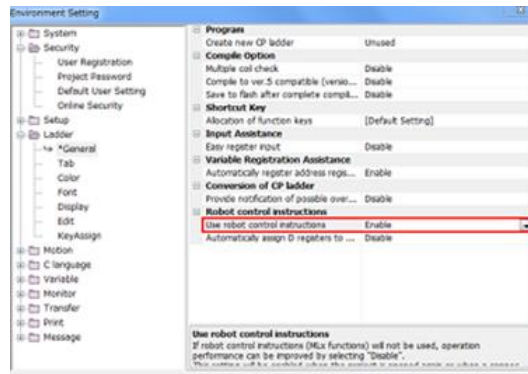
Environment Setting

System
Security
User Registration
Project Password
Default User Setting
Online Security
Setup
Ladder
*General
Tab
Color
Font
Display
Edit
KeyAssign
Motion
C language
Variable
Monitor
Transfer
Print
Message

| | |
|---|---|
| **Program** | |
| Create new CP ladder | Unused |
| **Compile Option** | |
| Multiple coil check | Disable |
| Compile to ver.5 compatible (versio... | Disable |
| Save to flash after complete compil... | Disable |
| **Shortcut Key** | |
| Allocation of function keys | [Default Setting] |
| **Input Assistance** | |
| Easy register input | Disable |
| **Variable Registration Assistance** | |
| Automatically register address regs... | Enable |
| **Conversion of CP ladder** | |
| Provide notification of possible over... | Disable |
| **Robot control instructions** | |
| Use robot control instructions | Enable |
| Automatically assign D registers to ... | Disable |

**Use robot control instructions**
If robot control instructions (MLx functions) will not be used, operation performance can be improved by selecting "Disable".
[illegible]